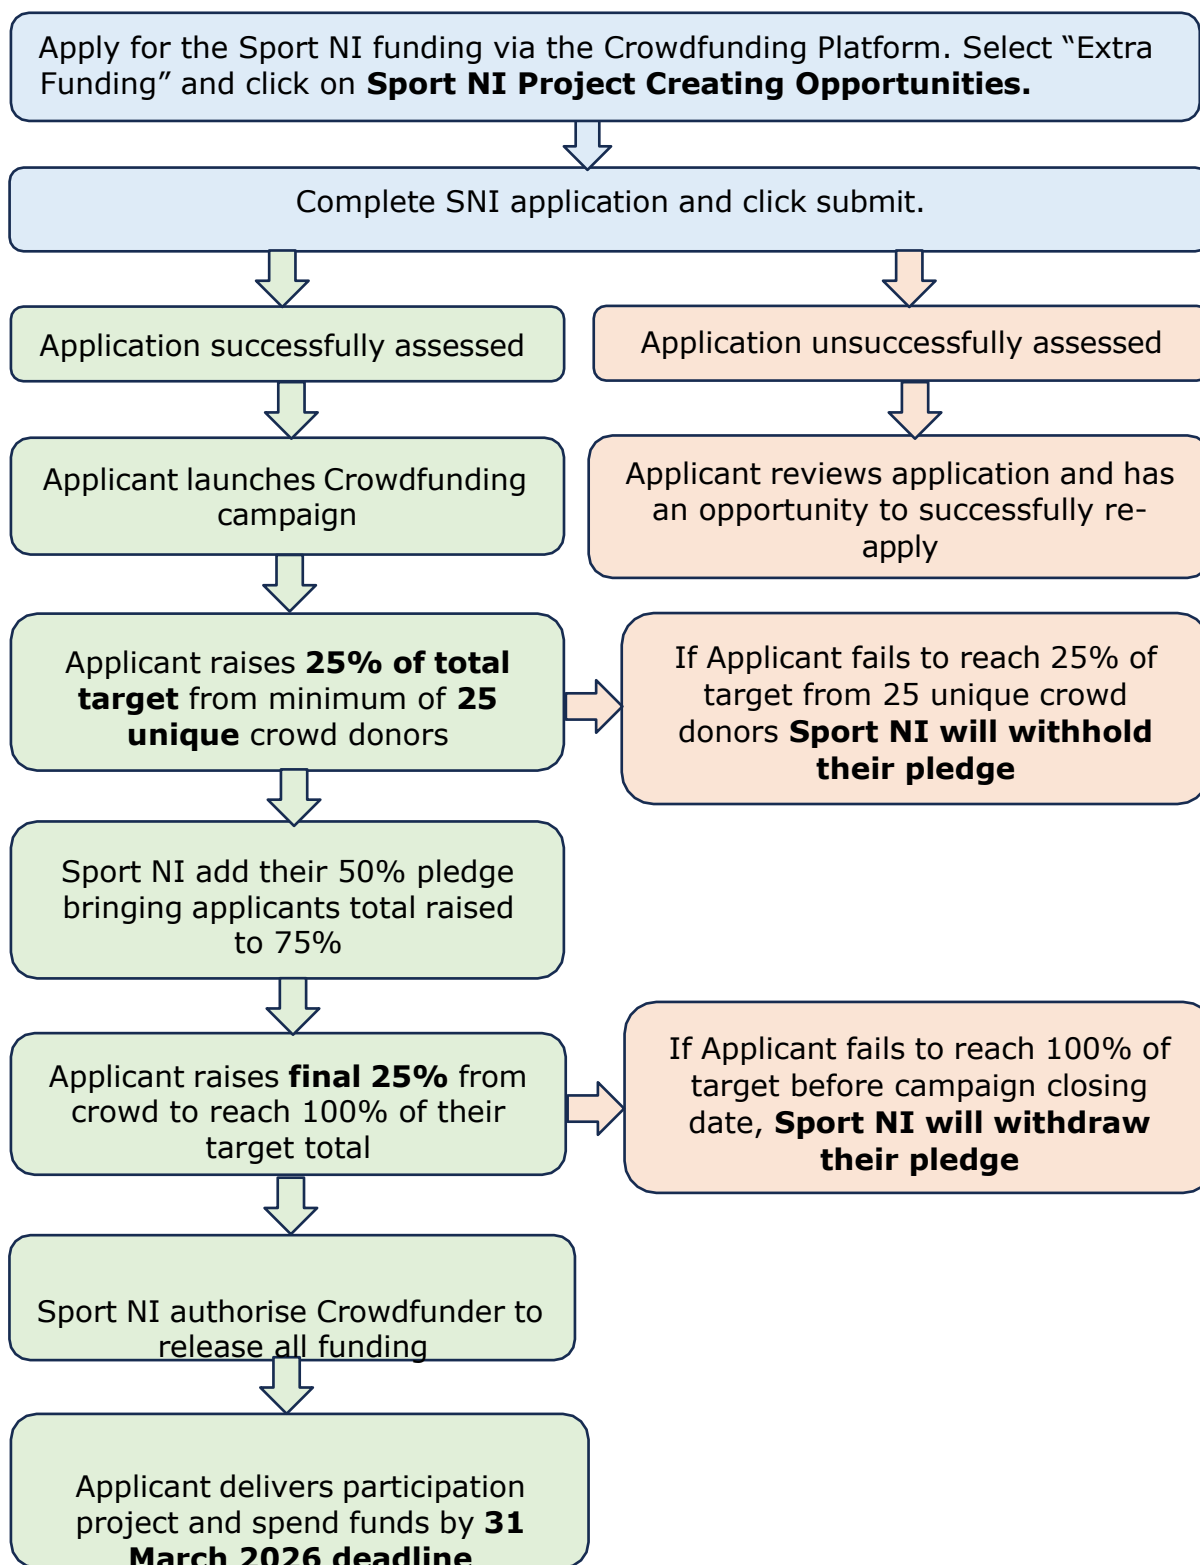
Apply for the Sport NI funding via the Crowdfunding Platform. Select “Extra Funding” and click on **Sport NI Project Creating Opportunities.**

Complete SNI application and click submit.

Application successfully assessed

Application unsuccessfully assessed

Applicant launches Crowdfunding campaign

Applicant reviews application and has an opportunity to successfully re-apply

Applicant raises **25% of total target** from minimum of **25 unique** crowd donors

If Applicant fails to reach 25% of target from 25 unique crowd donors **Sport NI will withhold their pledge**

Sport NI add their 50% pledge bringing applicants total raised to 75%

Applicant raises **final 25%** from crowd to reach 100% of their target total

If Applicant fails to reach 100% of target before campaign closing date, **Sport NI will withdraw their pledge**

Sport NI authorise Crowdfunder to release all funding

Applicant delivers participation project and spend funds by **31 March 2026 deadline**